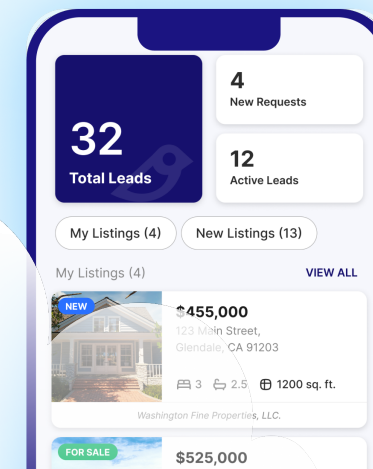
32
Total Leads

4
New Requests

12
Active Leads

My Listings (4)
New Listings (13)

My Listings (4)
VIEW ALL

NEW
$455,000
123 Main Street,
Glendale, CA 91203
3 2.5 1200 sq. ft.
Washington Fine Properties, LLC.

FOR SALE
$525,000